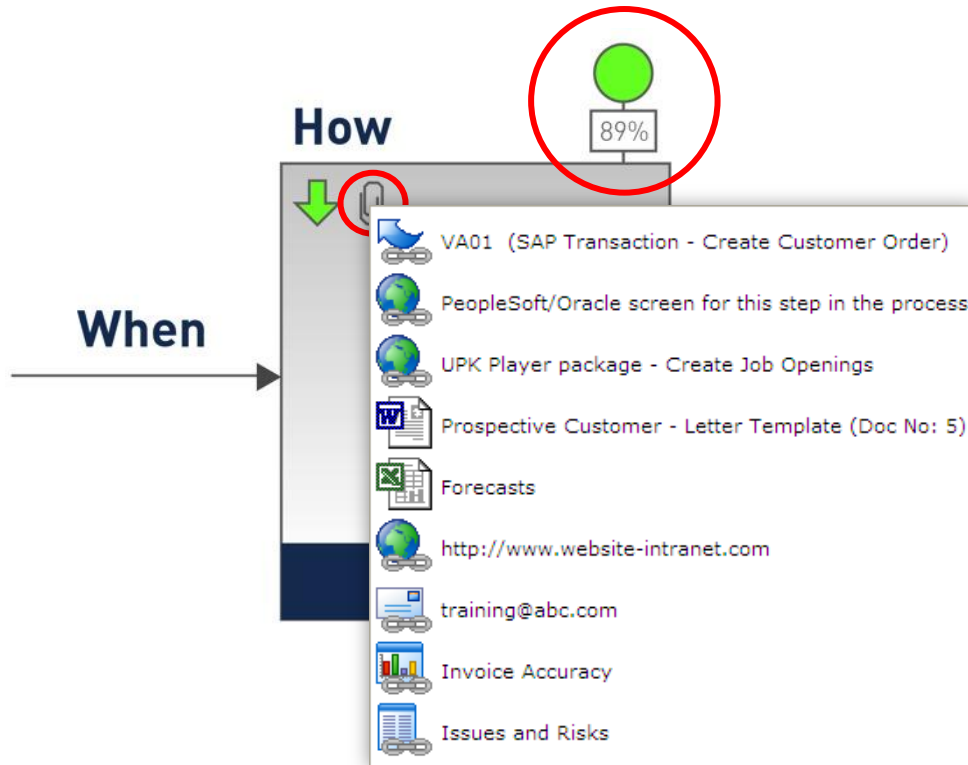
89%

How

When

VA01 (SAP Transaction - Create Customer Order)

PeopleSoft/Oracle screen for this step in the process

UPK Player package - Create Job Openings

Prospective Customer - Letter Template (Doc No: 5)

Forecasts

http://www.website-intranet.com

training@abc.com

Invoice Accuracy

Issues and Risks